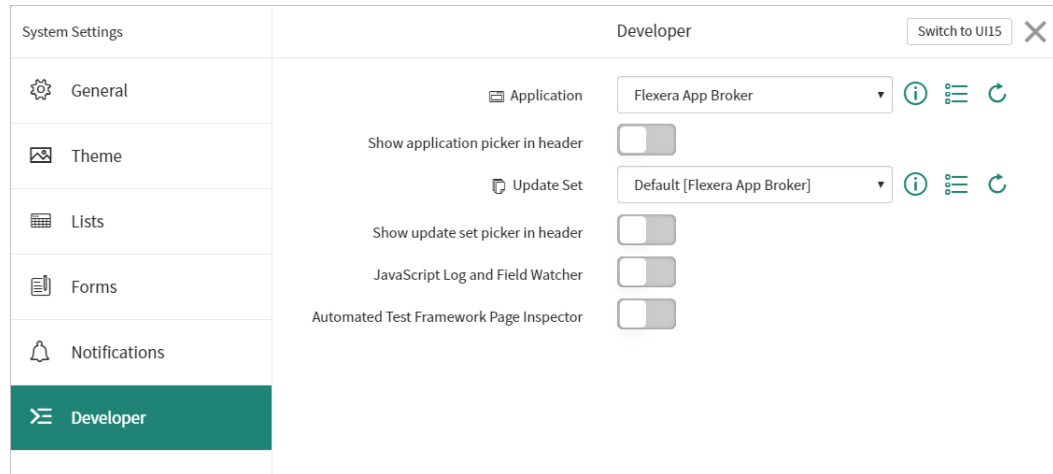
System Settings

General

Theme

Lists

Forms

Notifications

Developer

Developer

Switch to UI15

Application

Flexera App Broker

Show application picker in header

Update Set

Default [Flexera App Broker]

Show update set picker in header

JavaScript Log and Field Watcher

Automated Test Framework Page Inspector